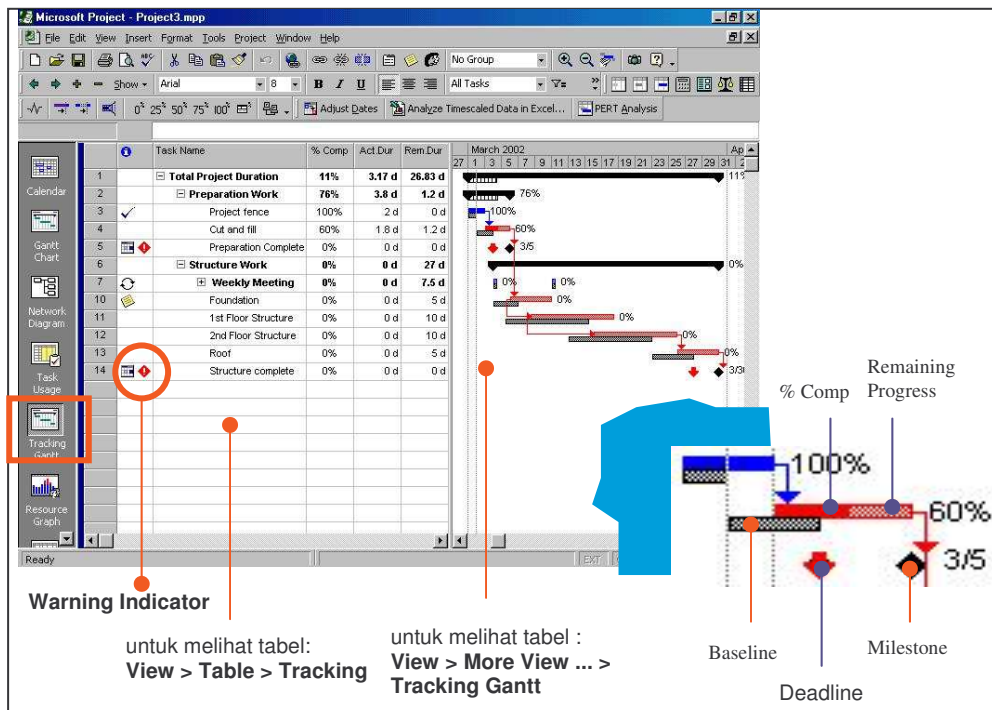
Microsoft Project - Project3.mpp

File Edit View Insert Format Tools Project Window Help

No Group

Show ▾ Arial 8 B I U All Tasks

0% 25% 50% 75% 100% Adjust Dates Analyze Timescaled Data in Excel... PERT Analysis

Calendar

Gantt Chart

Network Diagram

Task Usage

Tracking Gantt

Resource Graph

| | | Task Name | % Comp | Act.Dur | Rem.Dur |
|---|---|---|---|---|---|
| 1 | | Total Project Duration | 11% | 3.17 d | 26.83 d |
| 2 | | Preparation Work | 76% | 3.8 d | 1.2 d |
| 3 | ✓ | Project fence | 100% | 2 d | 0 d |
| 4 | | Cut and fill | 60% | 1.8 d | 1.2 d |
| 5 | | Preparation Complete | 0% | 0 d | 0 d |
| 6 | | Structure Work | 0% | 0 d | 27 d |
| 7 | | Weekly Meeting | 0% | 0 d | 7.5 d |
| 10 | | Foundation | 0% | 0 d | 5 d |
| 11 | | 1st Floor Structure | 0% | 0 d | 10 d |
| 12 | | 2nd Floor Structure | 0% | 0 d | 10 d |
| 13 | | Roof | 0% | 0 d | 5 d |
| 14 | | Structure complete | 0% | 0 d | 0 d |

March 2002
27 1 3 5 7 9 11 13 15 17 19 21 23 25 27 29 31 2
Ap
11%
76%
100%
60%
3/5
0%
0% 0%
0%
0%
0%
0%
3/3

Ready
EXT

Warning Indicator

untuk melihat tabel:
View > Table > Tracking

untuk melihat tabel :
View > More View ... > Tracking Gantt

% Comp
Remaining Progress
100%
60%
3/5
Baseline
Deadline
Milestone